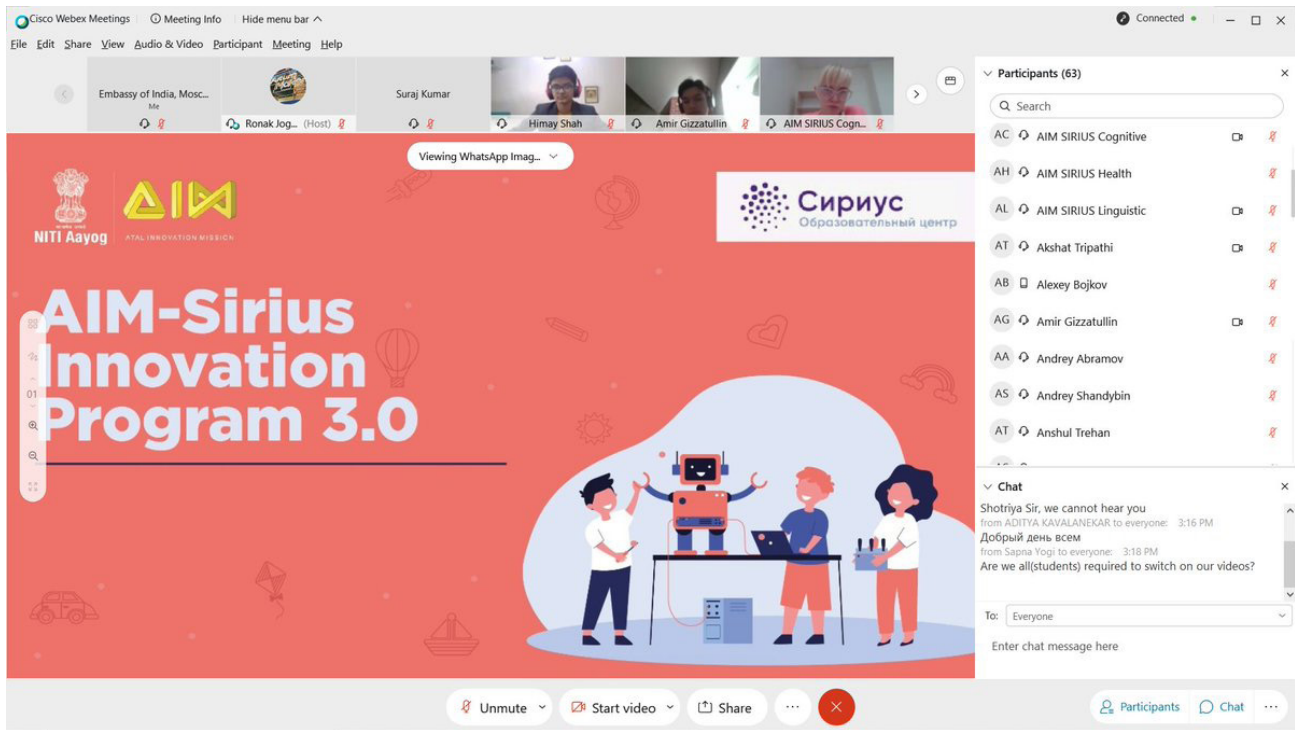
Cisco Webex Meetings Meeting Info Hide menu bar
Connected
File Edit Share View Audio & Video Participant Meeting Help

Embassy of India, Mosc...
Me
Ronak Jog... (Host)
Suraj Kumar
Himay Shah
Amir Gizzatullin
AIM SIRIUS Cogn...

Viewing WhatsApp Imag...

NITI Aayog
AIM
ATAL INNOVATION MISSION

Сириус
Образовательный центр

AIM-Sirius Innovation Program 3.0

01

Participants (63)
Search
AC AIM SIRIUS Cognitive
AH AIM SIRIUS Health
AL AIM SIRIUS Linguistic
AT Akshat Tripathi
AB Alexey Bojkov
AG Amir Gizzatullin
AA Andrey Abramov
AS Andrey Shandybin
AT Anshul Trehan

Chat
Shotriya Sir, we cannot hear you
from ADITYA KAVALANEKAR to everyone: 3:16 PM
Добрый день всем
from Sapna Yogi to everyone: 3:18 PM
Are we all(students) required to switch on our videos?

To: Everyone
Enter chat message here

Unmute Start video Share Participants Chat